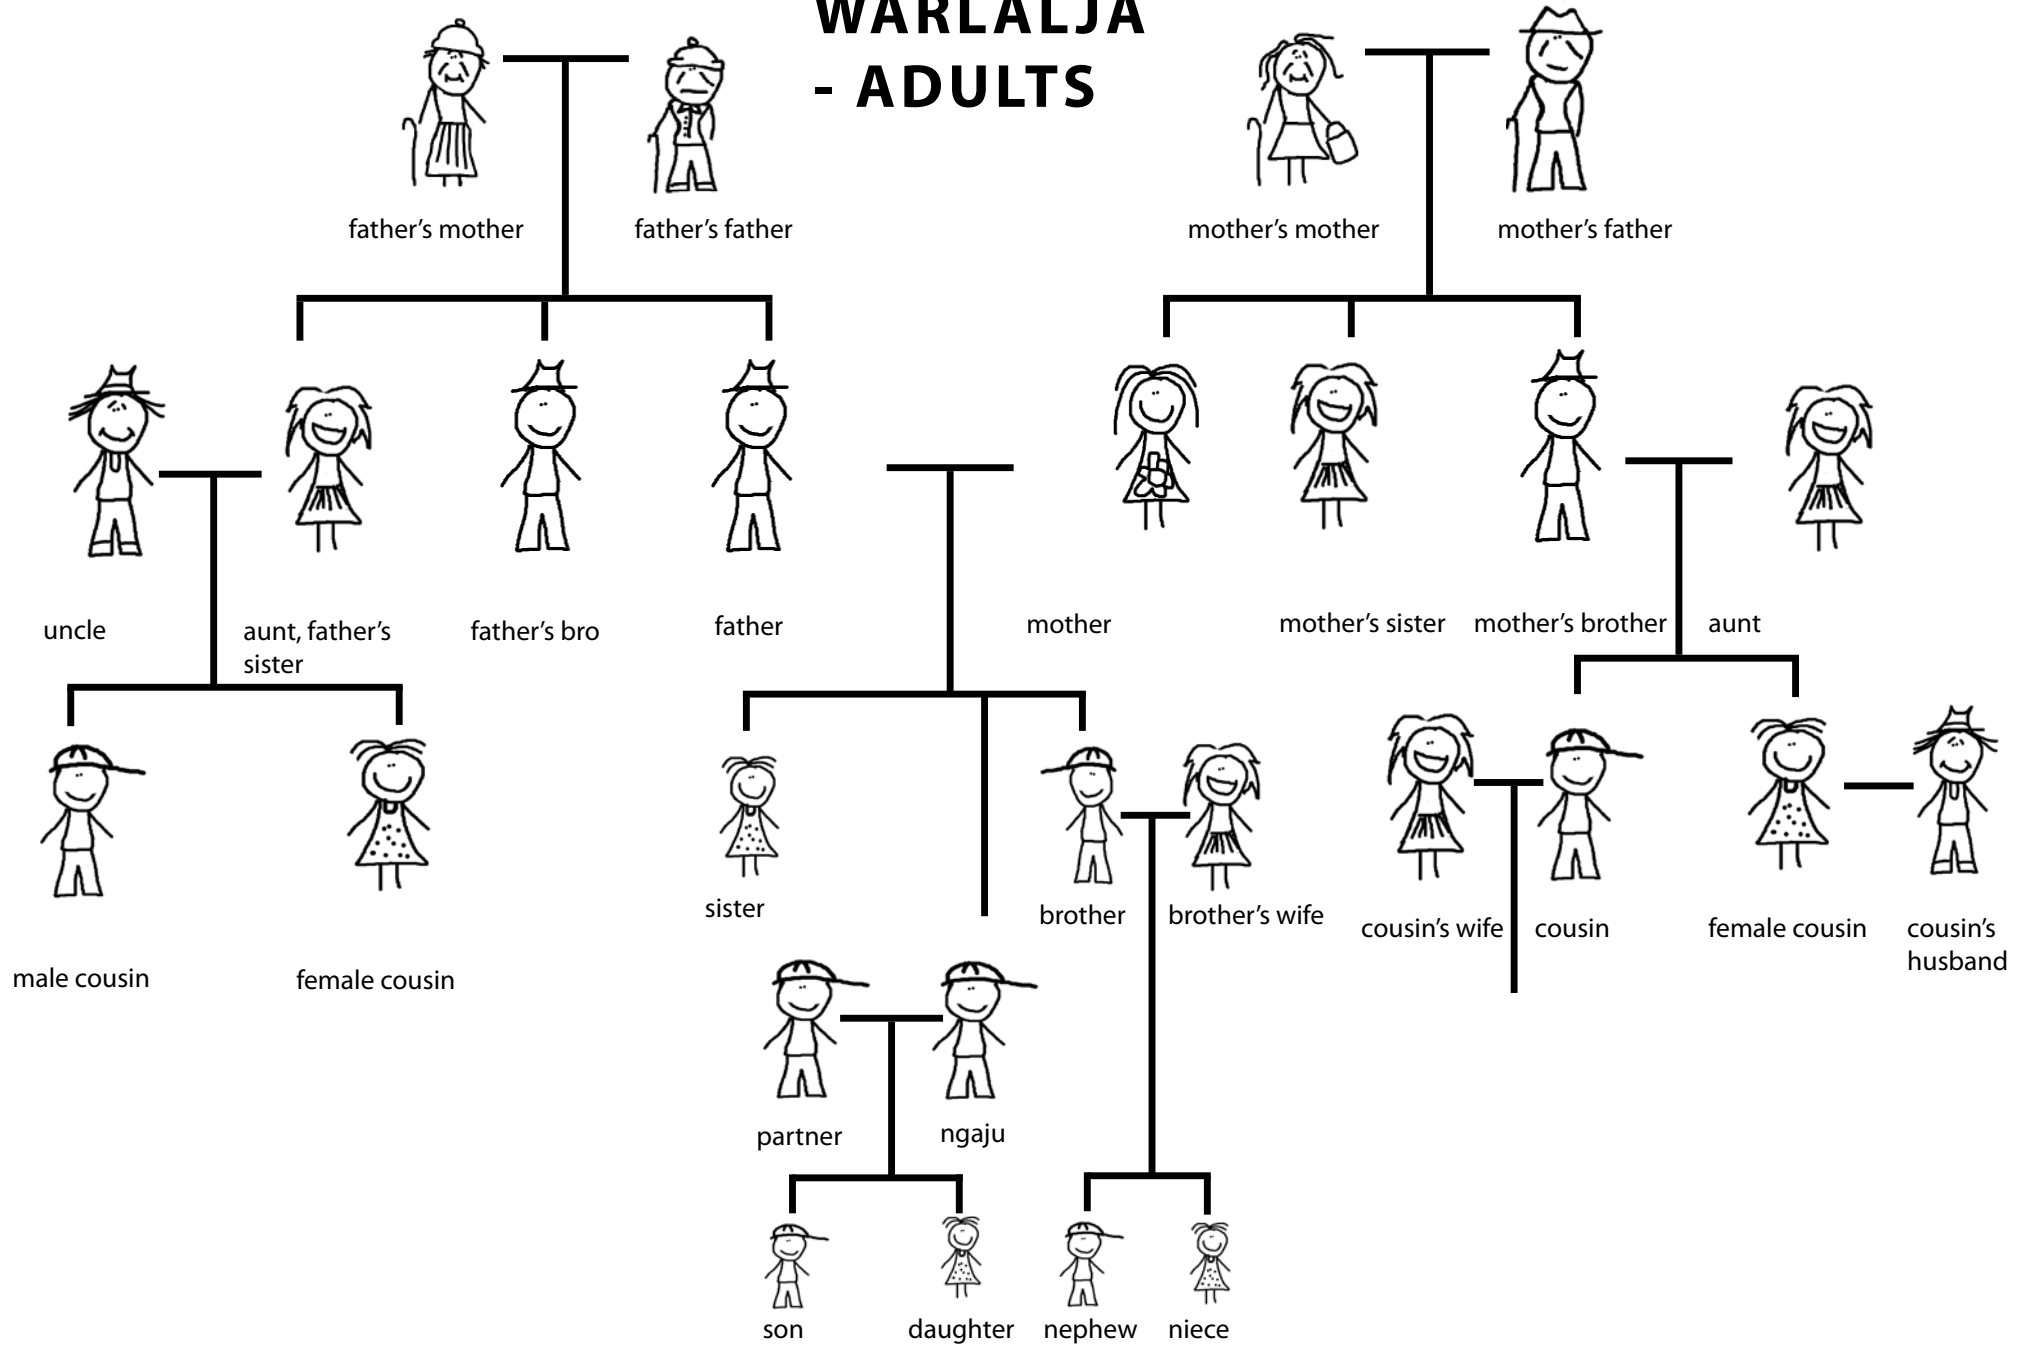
WARLALJA
- ADULTS

father's mother

father's father

mother's mother

mother's father

uncle

aunt, father's sister

father's bro

father

mother

mother's sister

mother's brother

aunt

male cousin

female cousin

sister

brother

brother's wife

cousin's wife

cousin

female cousin

cousin's husband

partner

ngaju

son

daughter

nephew

niece